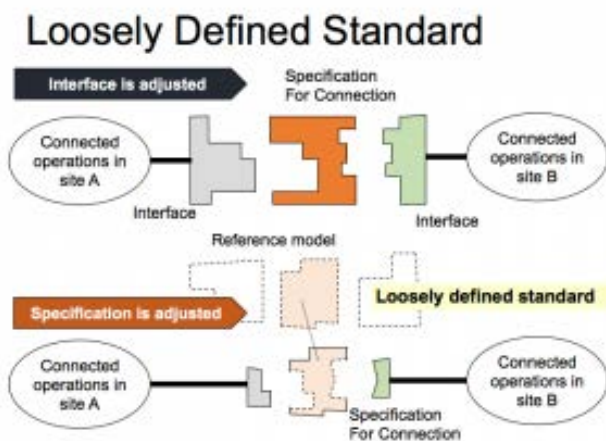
Loosely Defined Standard

Interface is adjusted

Specification For Connection

Connected operations in site A

Connected operations in site B

Interface

Interface

Reference model

Loosely defined standard

Specification is adjusted

Connected operations in site A

Connected operations in site B

Specification For Connection